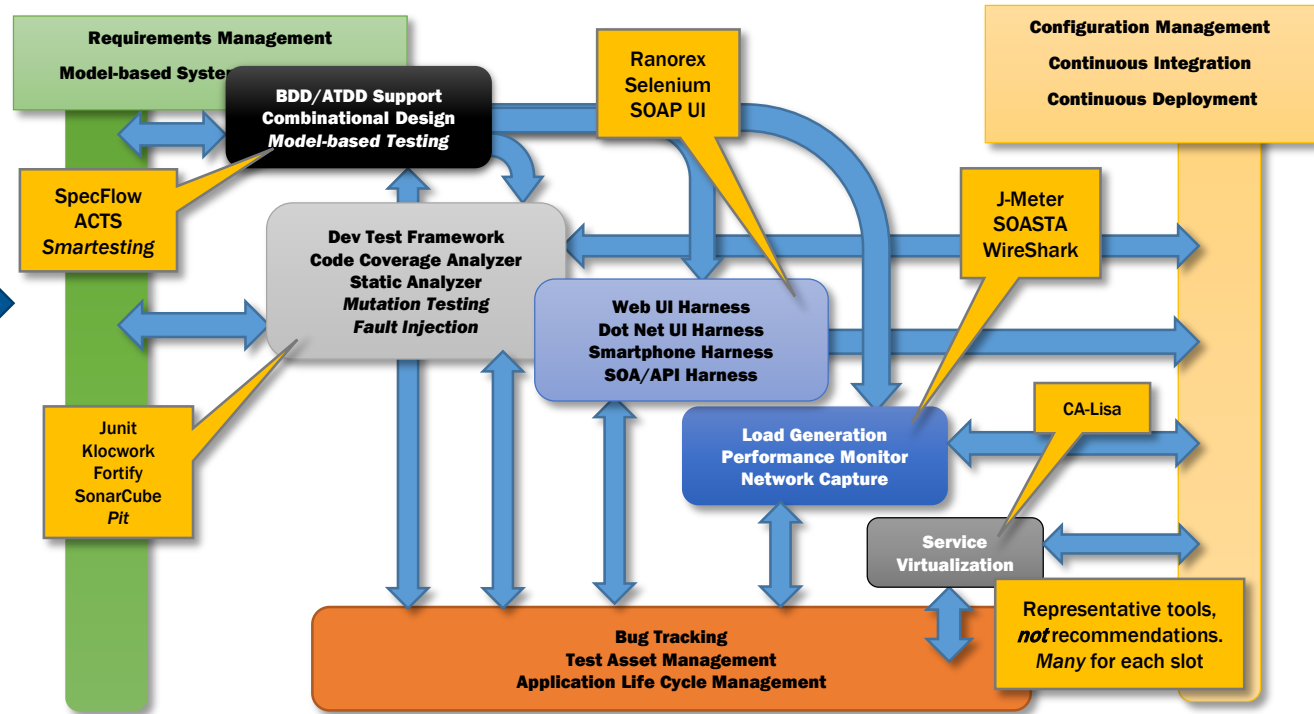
Requirements Management

Model-based Syste

BDD/ATDD Support
Combinational Design
*Model-based Testing*

Ranorex
Selenium
SOAP UI

Configuration Management
Continuous Integration
Continuous Deployment

SpecFlow
ACTS
*Smartesting*

Dev Test Framework
Code Coverage Analyzer
Static Analyzer
*Mutation Testing*
*Fault Injection*

J-Meter
SOASTA
WireShark

Web UI Harness
Dot Net UI Harness
Smartphone Harness
SOA/API Harness

Junit
Klocwork
Fortify
SonarCube
*Pit*

CA-Lisa

Load Generation
Performance Monitor
Network Capture

Service
Virtualization

Bug Tracking
Test Asset Management
Application Life Cycle Management

Representative tools,
***not*** recommendations.
*Many* for each slot